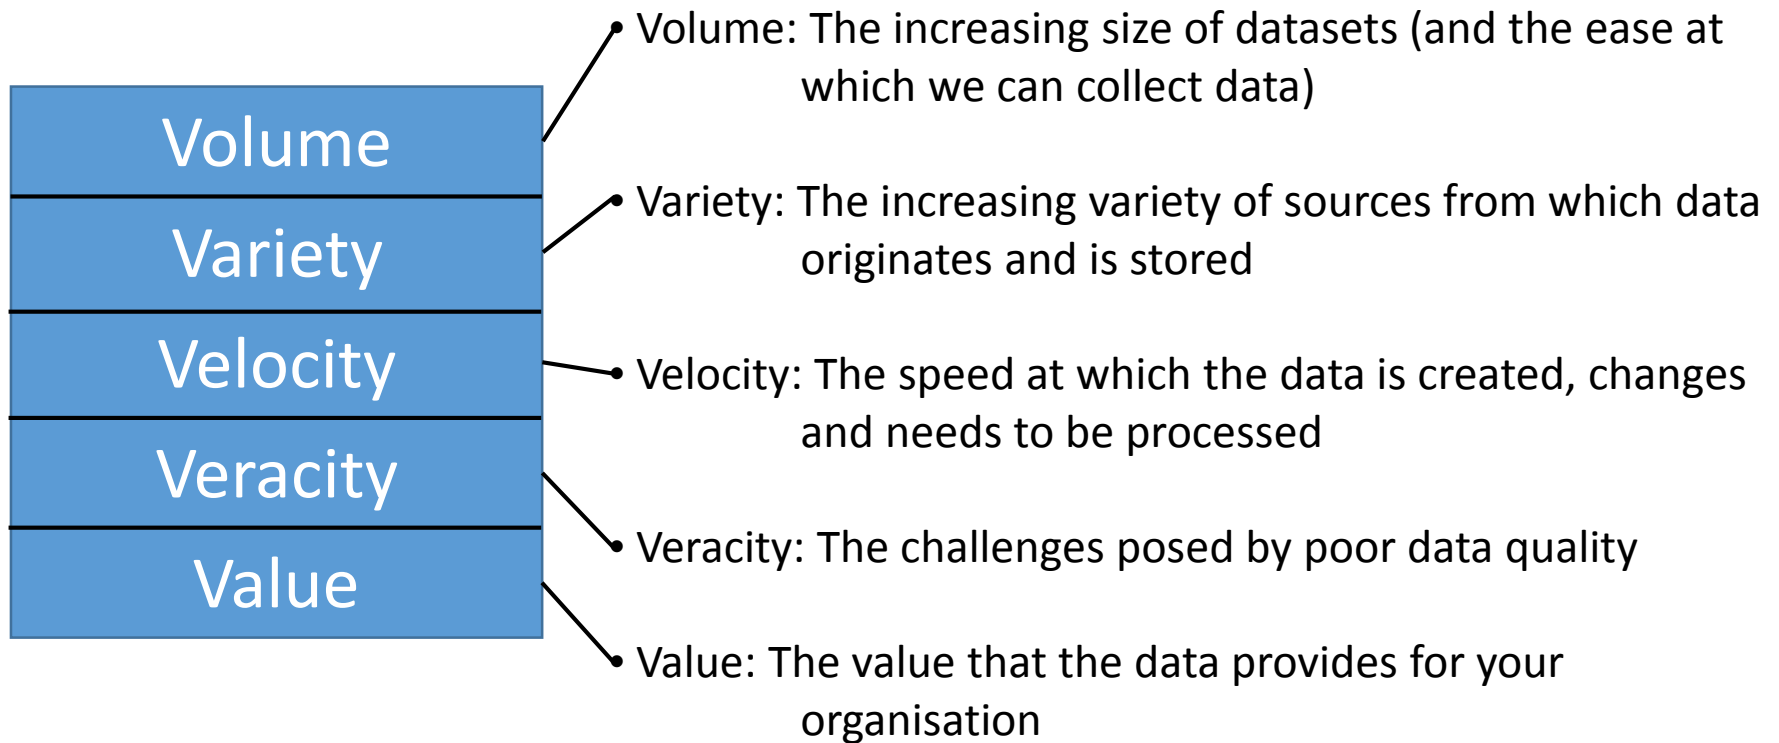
Volume
Variety
Velocity
Veracity
Value

Volume: The increasing size of datasets (and the ease at which we can collect data)

Variety: The increasing variety of sources from which data originates and is stored

Velocity: The speed at which the data is created, changes and needs to be processed

Veracity: The challenges posed by poor data quality

Value: The value that the data provides for your organisation